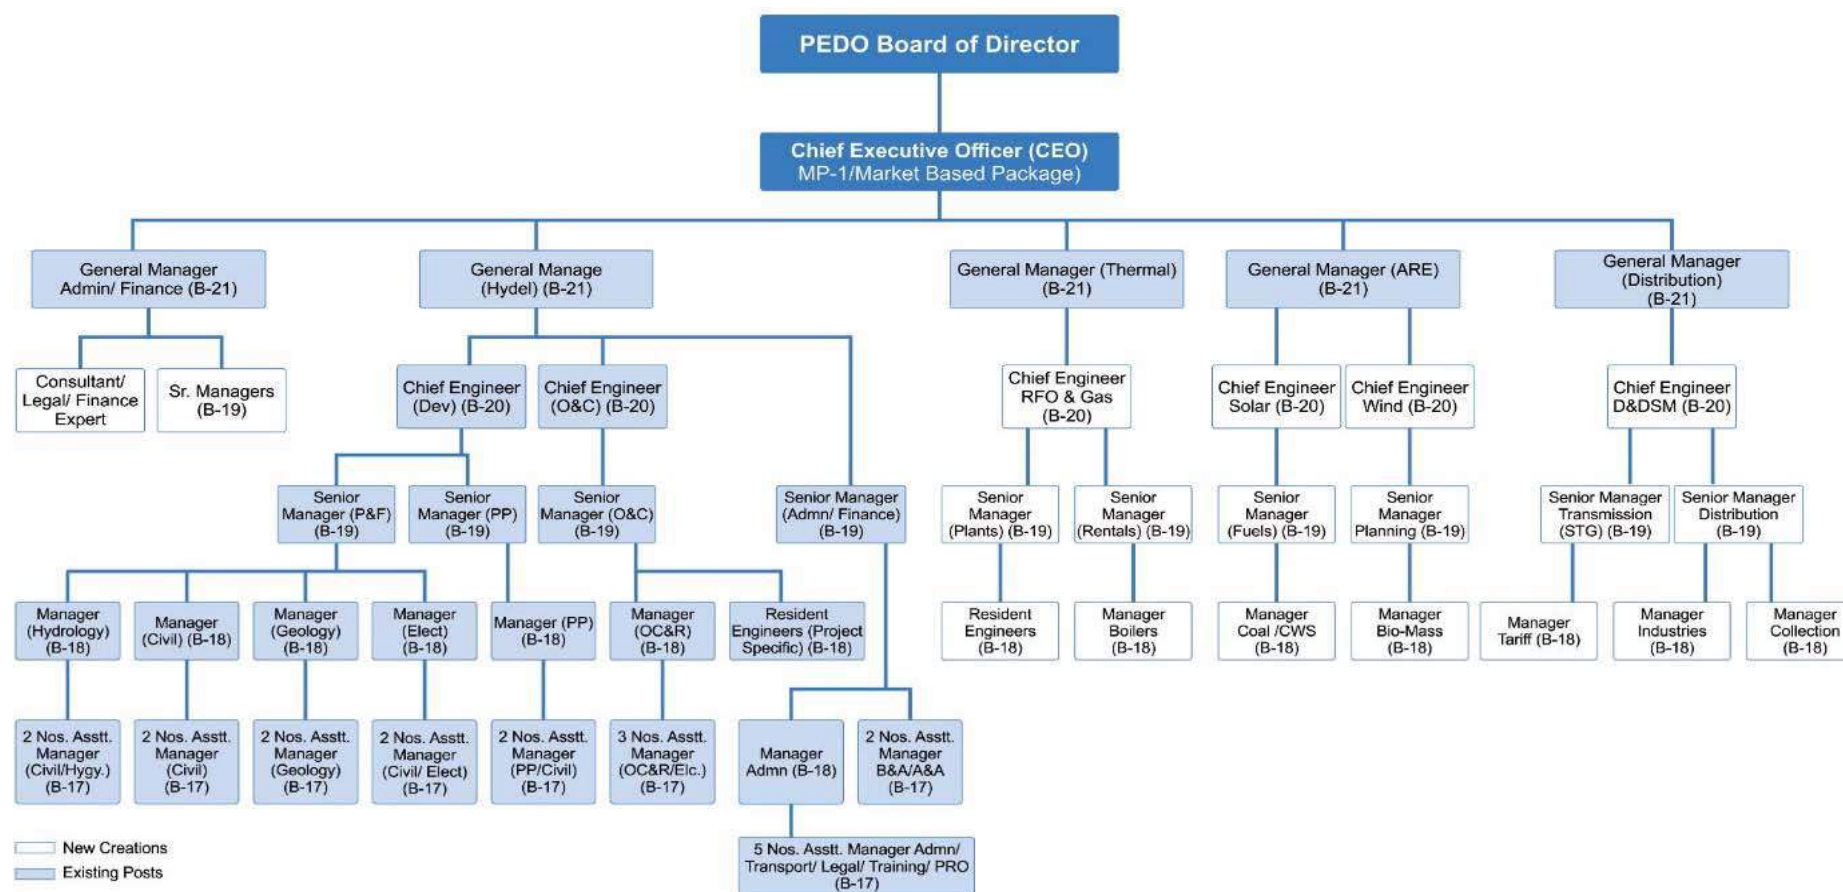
PEDO Board of Director

Chief Executive Officer (CEO)
MP-1/Market Based Package)

General Manager Admin/ Finance (B-21)

General Manage (Hydel) (B-21)

General Manager (Thermal) (B-21)

General Manager (ARE) (B-21)

General Manager (Distribution) (B-21)

Consultant/ Legal/ Finance Expert

Sr. Managers (B-19)

Chief Engineer (Dev) (B-20)

Chief Engineer (O&C) (B-20)

Chief Engineer RFO & Gas (B-20)

Chief Engineer Solar (B-20)

Chief Engineer Wind (B-20)

Chief Engineer D&DSM (B-20)

Senior Manager (P&F) (B-19)

Senior Manager (PP) (B-19)

Senior Manager (O&C) (B-19)

Senior Manager (Admn/ Finance) (B-19)

Senior Manager (Plants) (B-19)

Senior Manager (Rentals) (B-19)

Senior Manager (Fuels) (B-19)

Senior Manager Planning (B-19)

Senior Manager Transmission (STG) (B-19)

Senior Manager Distribution (B-19)

Manager (Hydrology) (B-18)

Manager (Civil) (B-18)

Manager (Geology) (B-18)

Manager (Elect) (B-18)

Manager (PP) (B-18)

Manager (OC&R) (B-18)

Resident Engineers (Project Specific) (B-18)

Resident Engineers (B-18)

Manager Boilers (B-18)

Manager Coal /CWS (B-18)

Manager Bio-Mass (B-18)

Manager Tariff (B-18)

Manager Industries (B-18)

Manager Collection (B-18)

2 Nos. Asstt. Manager (Civil/Hygy.) (B-17)

2 Nos. Asstt. Manager (Civil) (B-17)

2 Nos. Asstt. Manager (Geology) (B-17)

2 Nos. Asstt. Manager (Civil/ Elect) (B-17)

2 Nos. Asstt. Manager (PP/Civil) (B-17)

3 Nos. Asstt. Manager (OC&R/Elc.) (B-17)

Manager Admn (B-18)

2 Nos. Asstt. Manager B&A/A&A (B-17)

5 Nos. Asstt. Manager Admn/ Transport/ Legal/ Training/ PRO (B-17)

New Creations
Existing Posts